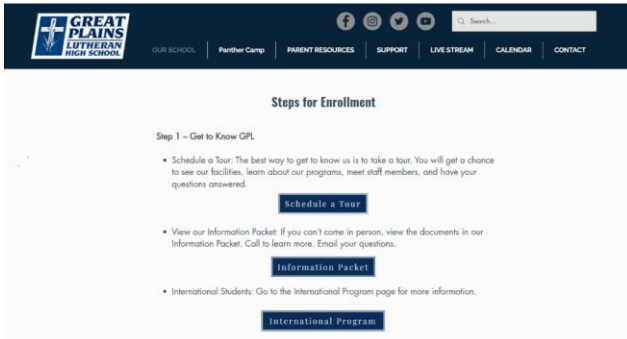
GREAT PLAINS LUTHERAN HIGH SCHOOL

Search...

OUR SCHOOL | Panther Camp | PARENT RESOURCES | SUPPORT | LIVE STREAM | CALENDAR | CONTACT

Steps for Enrollment

Step 1 – Get to Know GPL

• Schedule a Tour: The best way to get to know us is to take a tour. You will get a chance to see our facilities, learn about our programs, meet staff members, and have your questions answered.

Schedule a Tour

• View our Information Packet: If you can't come in person, view the documents in our Information Packet. Call to learn more. Email your questions.

Information Packet

• International Students: Go to the International Program page for more information.

International Program